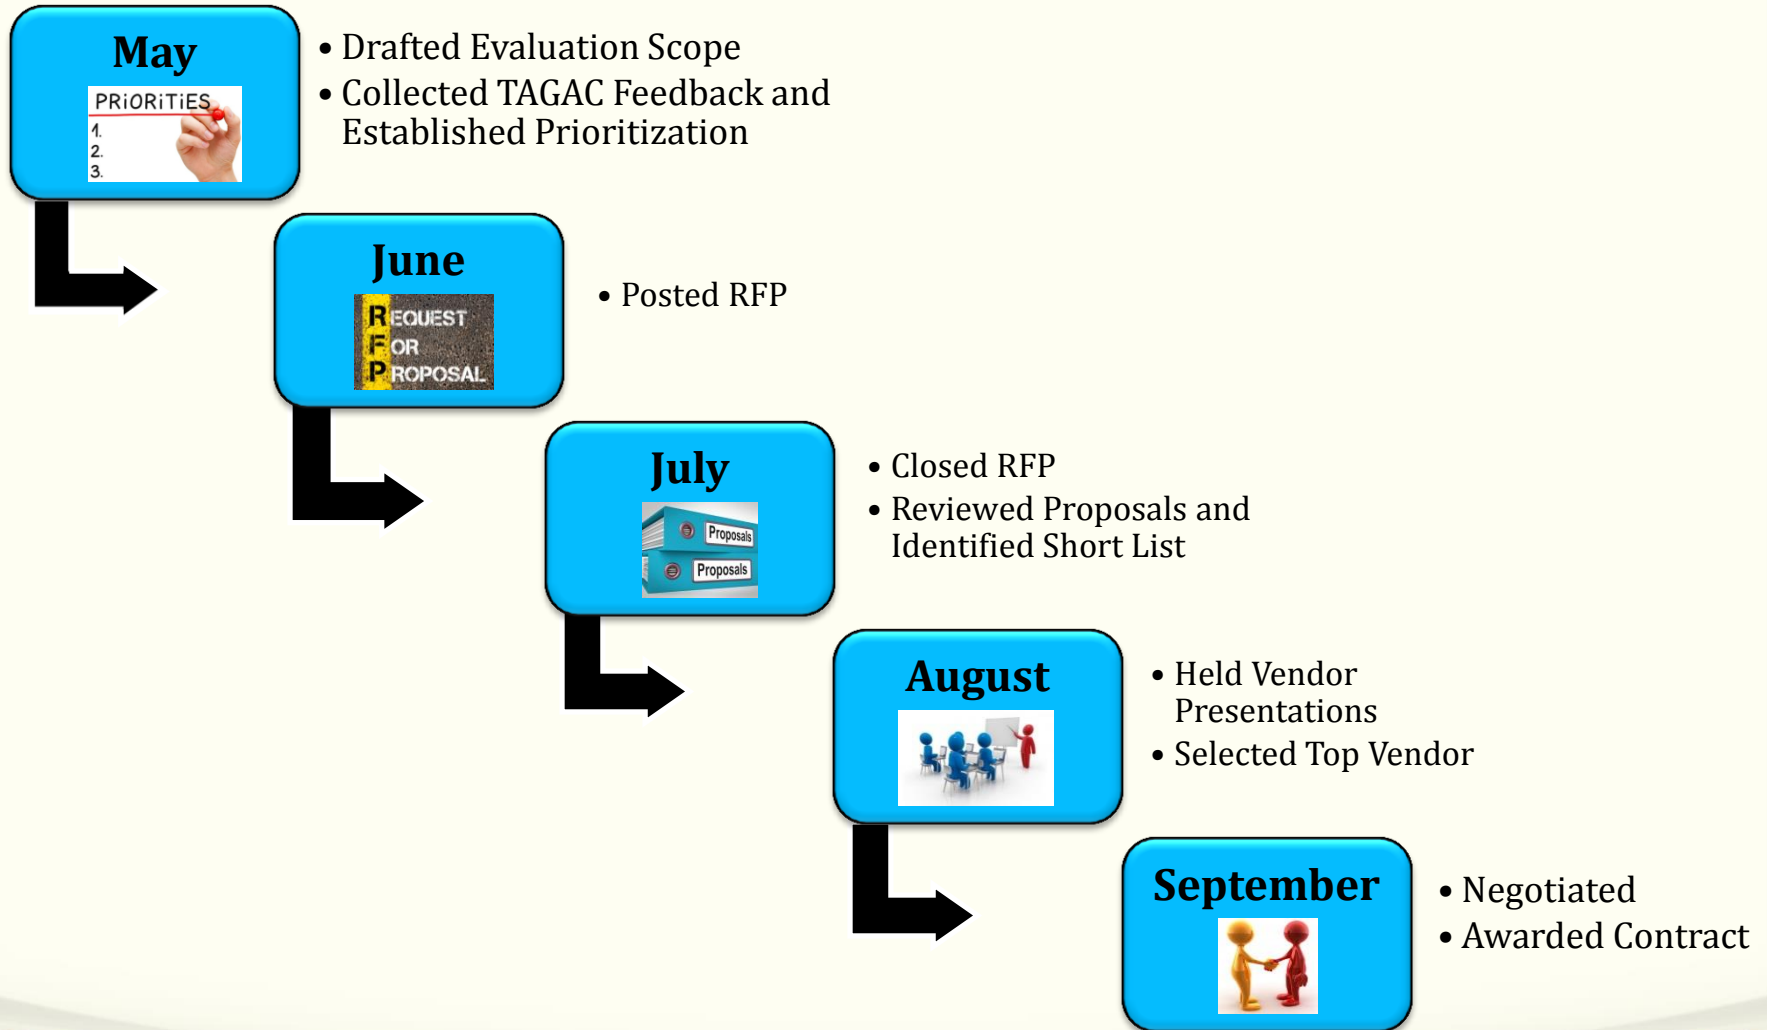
May

PRiORiTiES
1.
2.
3.

• Drafted Evaluation Scope
• Collected TAGAC Feedback and Established Prioritization

June

REQUEST FOR PROPOSAL

• Posted RFP

July

Proposals
Proposals

• Closed RFP
• Reviewed Proposals and Identified Short List

August

• Held Vendor Presentations
• Selected Top Vendor

September

• Negotiated
• Awarded Contract